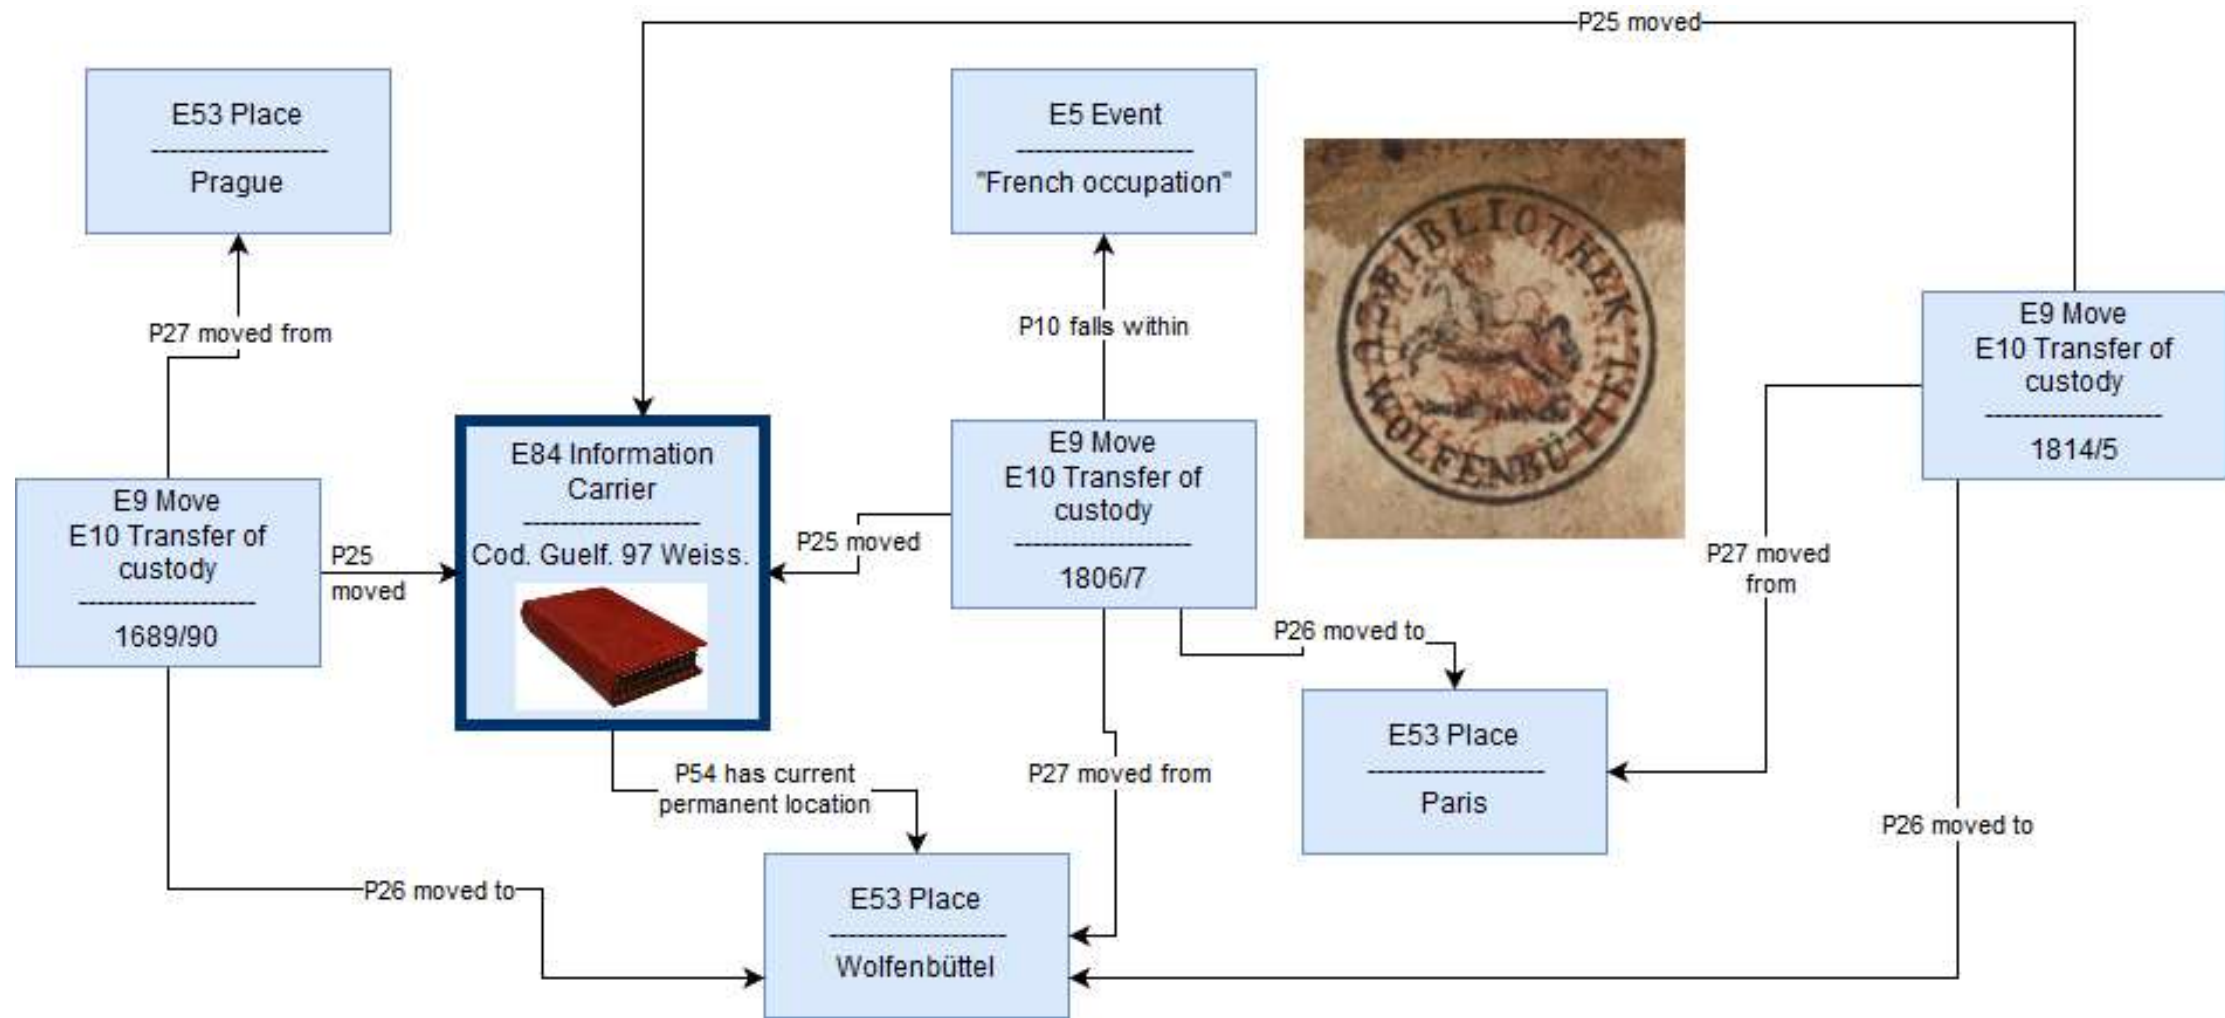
P25 moved

E53 Place
Prague

E5 Event
"French occupation"

BIBLIOTHEK ZU WOLFENBÜTTEL

P27 moved from

P10 falls within

E9 Move
E10 Transfer of custody
1814/5

E84 Information Carrier
Cod. Guelf. 97 Weiss.

E9 Move
E10 Transfer of custody
1806/7

E9 Move
E10 Transfer of custody
1689/90

P25 moved

P25 moved

P27 moved from

P26 moved to

E53 Place
Paris

P54 has current permanent location

P27 moved from

P26 moved to

P26 moved to

E53 Place
Wolfenbüttel